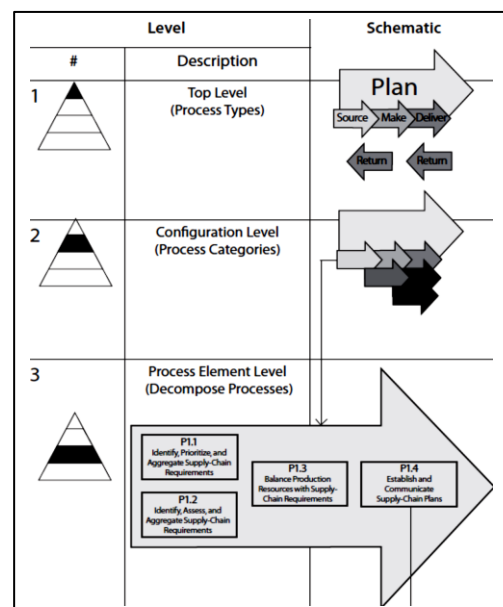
| Level | | Schematic |
|---|---|---|
| # | Description | |
| 1 | Top Level (Process Types) | Plan Source Make Deliver Return Return |
| 2 | Configuration Level (Process Categories) | |
| 3 | Process Element Level (Decompose Processes) | |

P1.1 Identify, Prioritize, and Aggregate Supply-Chain Requirements

P1.2 Identify, Assess, and Aggregate Supply-Chain Requirements

P1.3 Balance Production Resources with Supply-Chain Requirements

P1.4 Establish and Communicate Supply-Chain Plans